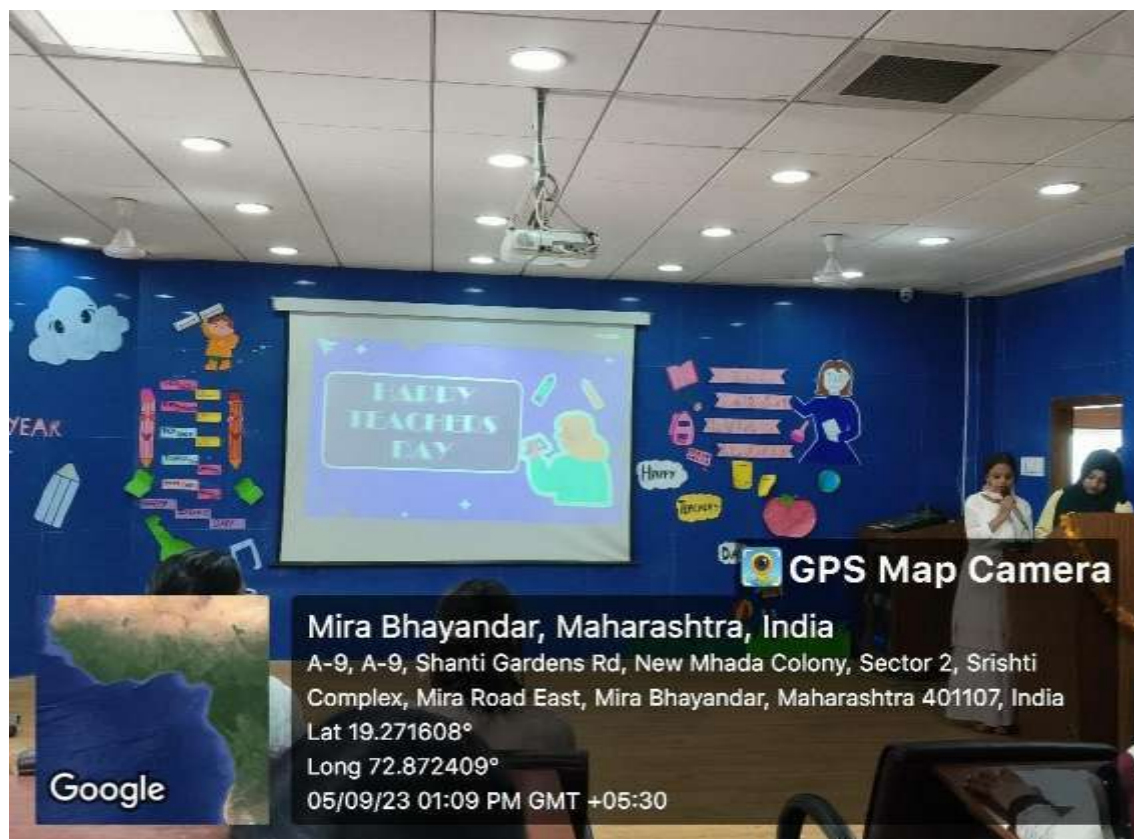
YEAK

HAPPY TEACHERS DAY

Happy

Teachers

GPS Map Camera

Mira Bhayandar, Maharashtra, India

A-9, A-9, Shanti Gardens Rd, New Mhada Colony, Sector 2, Srishti Complex, Mira Road East, Mira Bhayandar, Maharashtra 401107, India

Lat 19.271608°

Long 72.872409°

05/09/23 01:09 PM GMT +05:30

Google